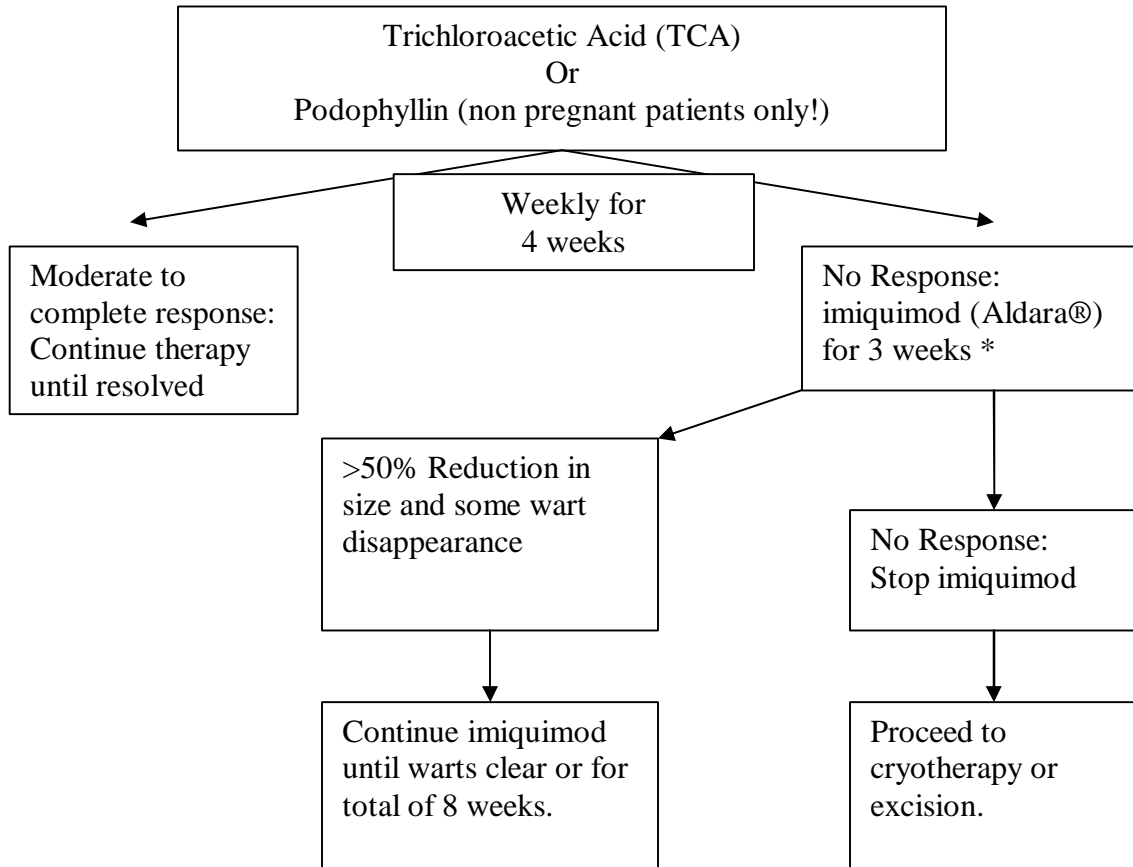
Trichloroacetic Acid (TCA)
Or
Podophyllin (non pregnant patients only!)

Weekly for 4 weeks

Moderate to complete response: Continue therapy until resolved

No Response: imiquimod (Aldara®) for 3 weeks *

>50% Reduction in size and some wart disappearance

No Response: Stop imiquimod

Continue imiquimod until warts clear or for total of 8 weeks.

Proceed to cryotherapy or excision.